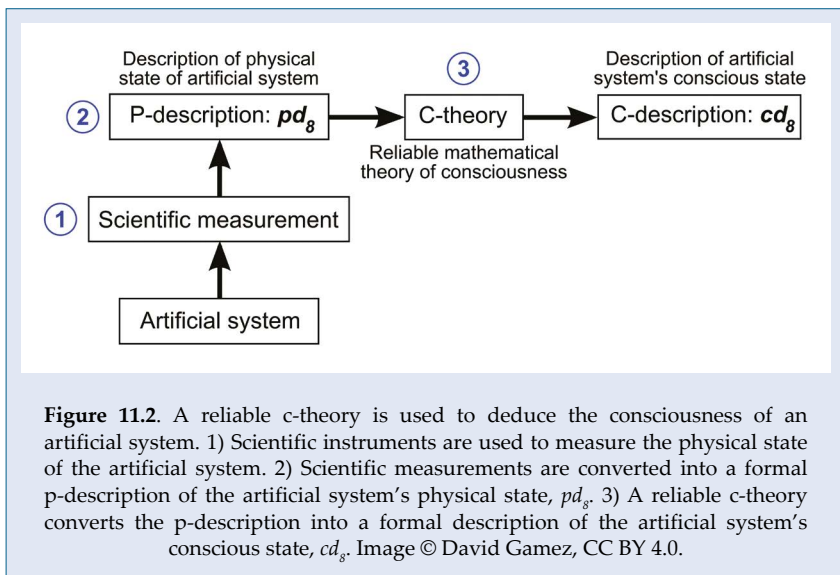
Description of physical state of artificial system

②

P-description: $pd_8$

③

C-theory

Reliable mathematical theory of consciousness

Description of artificial system's conscious state

C-description: $cd_8$

①

Scientific measurement

Artificial system

**Figure 11.2**. A reliable c-theory is used to deduce the consciousness of an artificial system. 1) Scientific instruments are used to measure the physical state of the artificial system. 2) Scientific measurements are converted into a formal p-description of the artificial system's physical state, $pd_8$. 3) A reliable c-theory converts the p-description into a formal description of the artificial system's conscious state, $cd_8$. Image © David Gamez, CC BY 4.0.